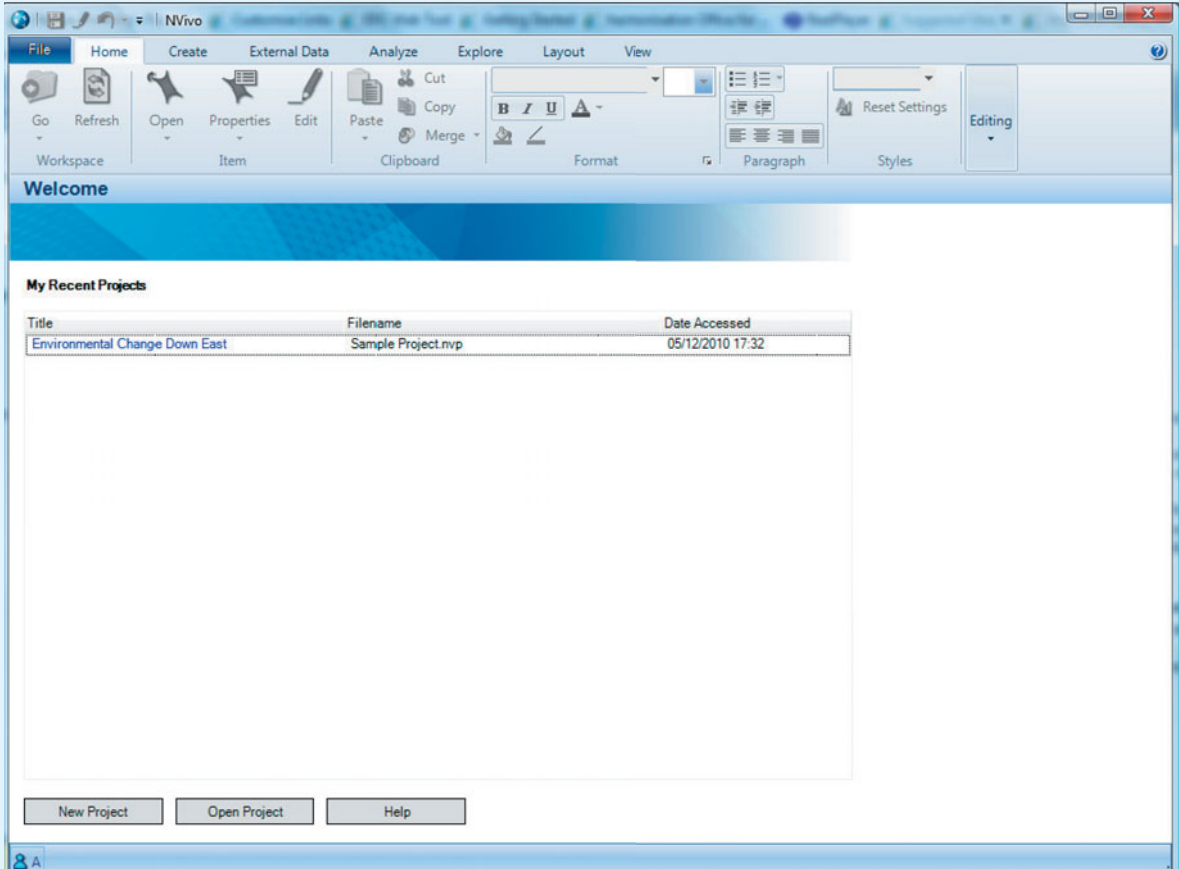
NVivo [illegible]

File Home Create External Data Analyze Explore Layout View

Go Refresh
Workspace

Open Properties Edit
Item

Paste Cut Copy Merge
Clipboard

B I U A
Format

Paragraph

Reset Settings
Styles

Editing

Welcome

My Recent Projects

| Title | Filename | Date Accessed |
|---|---|---|
| Environmental Change Down East | Sample Project.nvp | 05/12/2010 17:32 |

New Project Open Project Help

A